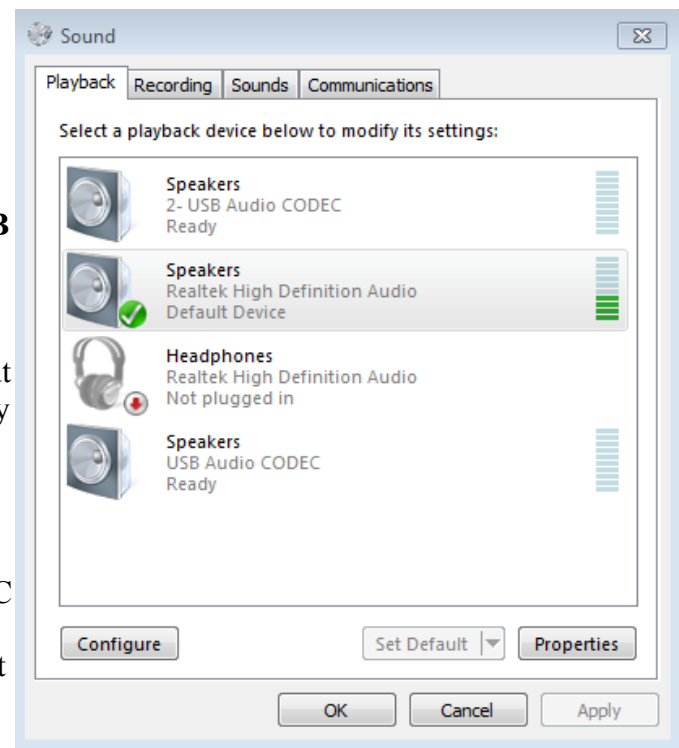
Sound

Playback Recording Sounds Communications

Select a playback device below to modify its settings:

Speakers
2- USB Audio CODEC
Ready

Speakers
Realtek High Definition Audio
Default Device

Headphones
Realtek High Definition Audio
Not plugged in

Speakers
USB Audio CODEC
Ready

Configure

Set Default

Properties

OK

Cancel

Apply

B

t
y

C

t